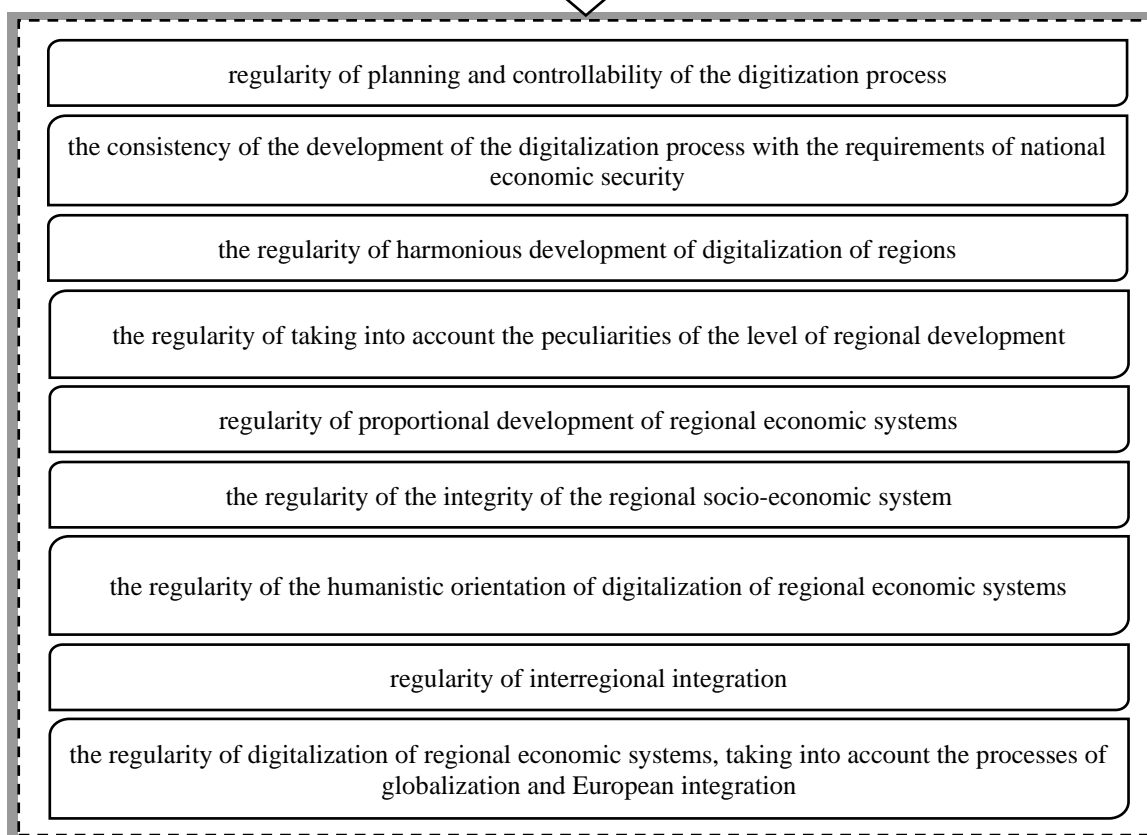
regularity of planning and controllability of the digitization process

the consistency of the development of the digitalization process with the requirements of national economic security

the regularity of harmonious development of digitalization of regions

the regularity of taking into account the peculiarities of the level of regional development

regularity of proportional development of regional economic systems

the regularity of the integrity of the regional socio-economic system

the regularity of the humanistic orientation of digitalization of regional economic systems

regularity of interregional integration

the regularity of digitalization of regional economic systems, taking into account the processes of globalization and European integration